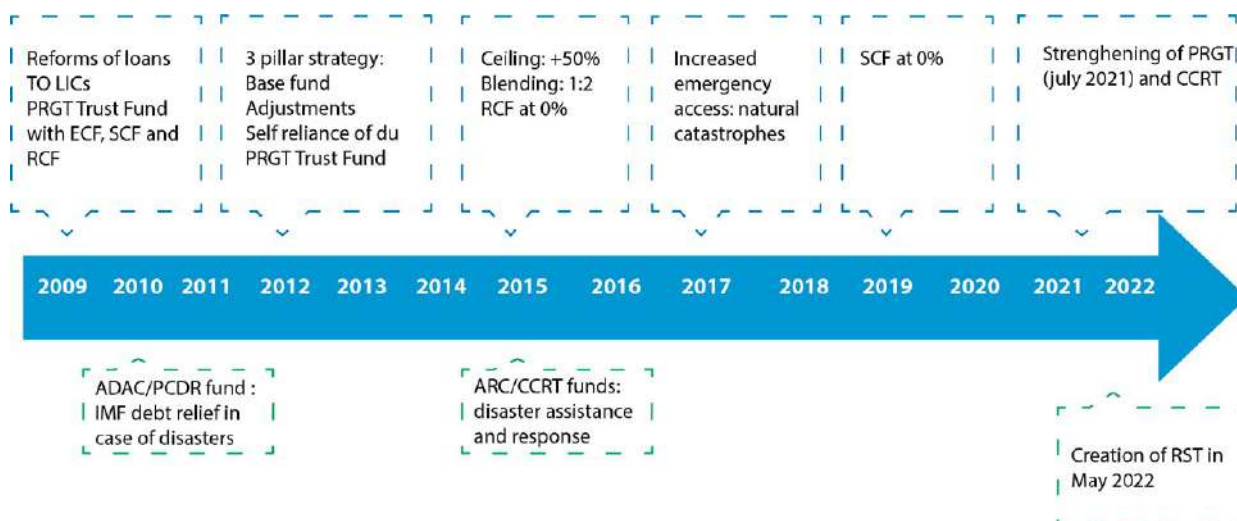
Reforms of loans TO LICs
PRGT Trust Fund with ECF, SCF and RCF

3 pillar strategy:
Base fund Adjustments
Self reliance of du PRGT Trust Fund

Ceiling: +50%
Blending: 1:2
RCF at 0%

Increased emergency access: natural catastrophes

SCF at 0%

Strenghening of PRGT (july 2021) and CCRT

2009 2010 2011 2012 2013 2014 2015 2016 2017 2018 2019 2020 2021 2022

ADAC/PCDR fund : IMF debt relief in case of disasters

ARC/CCRT funds: disaster assistance and response

Creation of RST in May 2022